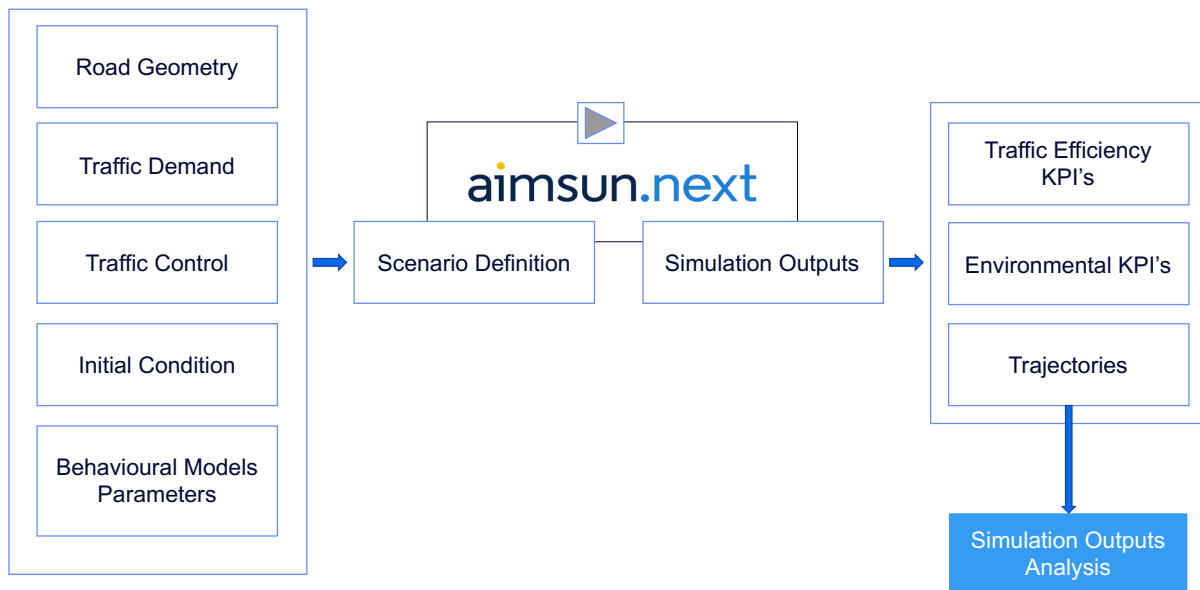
Road Geometry

Traffic Demand

Traffic Control

Initial Condition

Behavioural Models Parameters

aimsun.next

Scenario Definition

Simulation Outputs

Traffic Efficiency KPI’s

Environmental KPI’s

Trajectories

Simulation Outputs Analysis